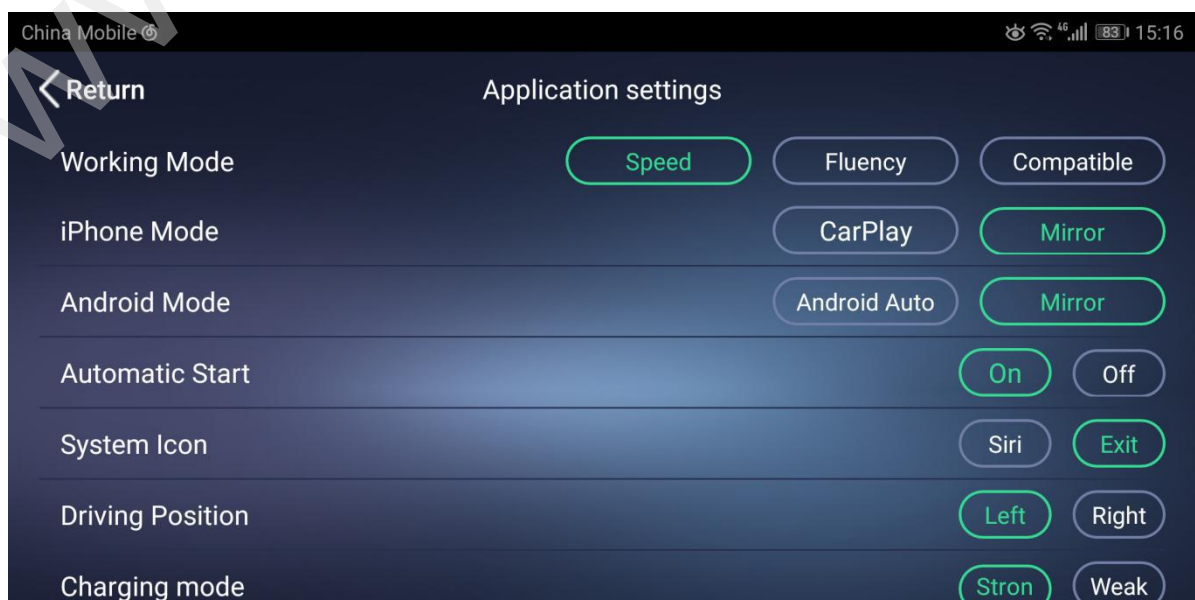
China Mobile
83 15:16

Return
Application settings

Working Mode
Speed
Fluency
Compatible

iPhone Mode
CarPlay
Mirror

Android Mode
Android Auto
Mirror

Automatic Start
On
Off

System Icon
Siri
Exit

Driving Position
Left
Right

Charging mode
Stron
Weak